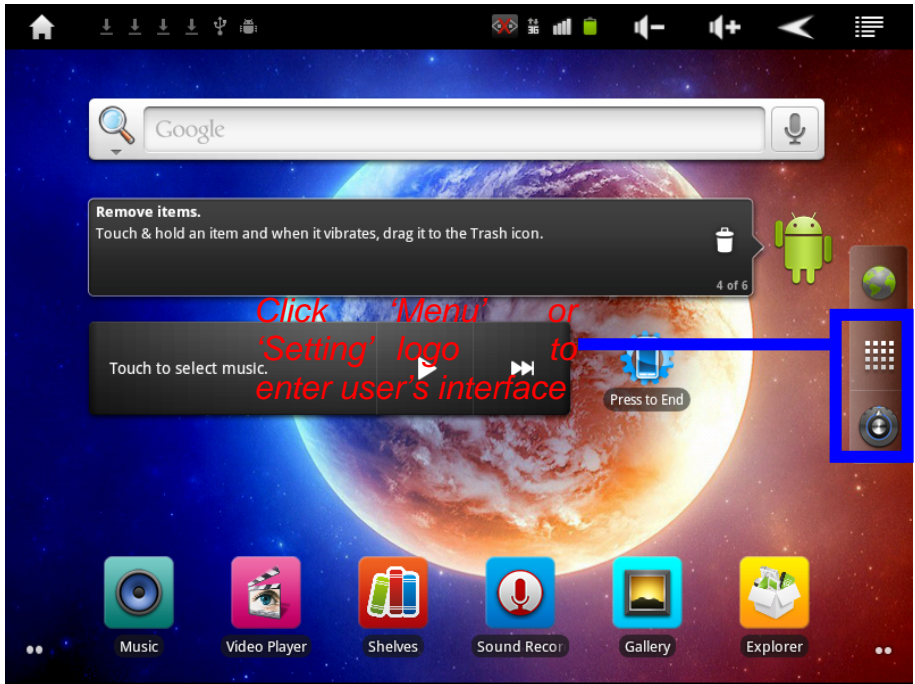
Google

Remove items.
Touch & hold an item and when it vibrates, drag it to the Trash icon.

4 of 6

Click 'Menu' or 'Setting' logo to enter user's interface

Touch to select music.

Press to End

Music

Video Player

Shelves

Sound Recor

Gallery

Explorer